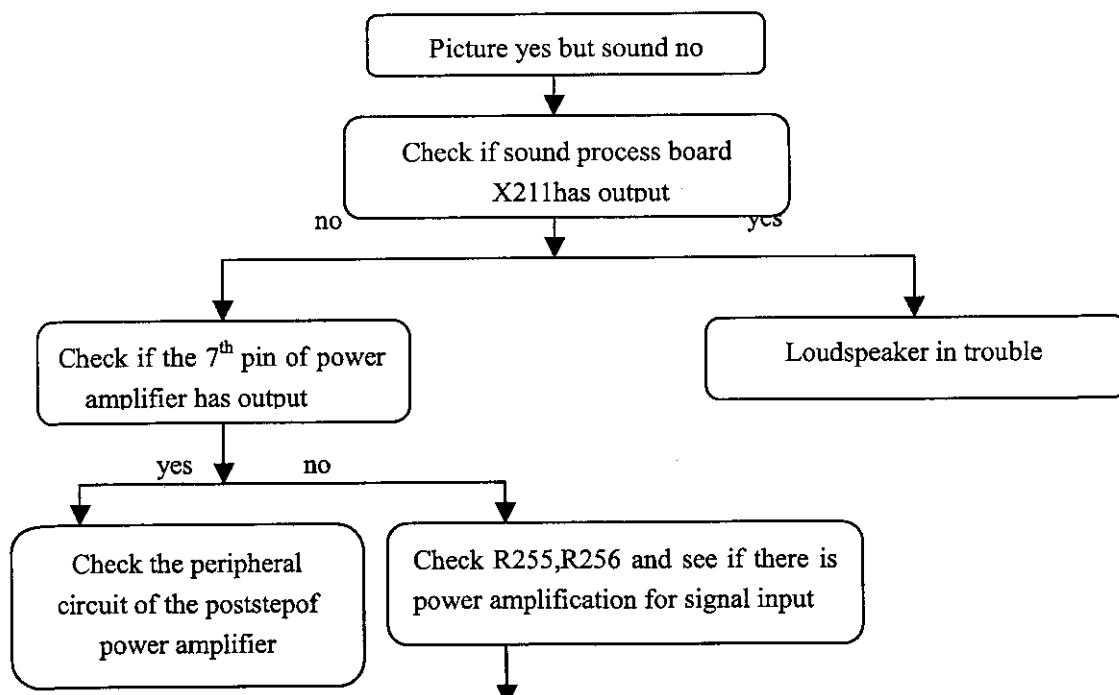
Picture yes but sound no

Check if sound process board X211has output

no

yes

Check if the $7^{th}$ pin of power amplifier has output

Loudspeaker in trouble

yes

no

Check the peripheral circuit of the poststepof power amplifier

Check R255,R256 and see if there is power amplification for signal input